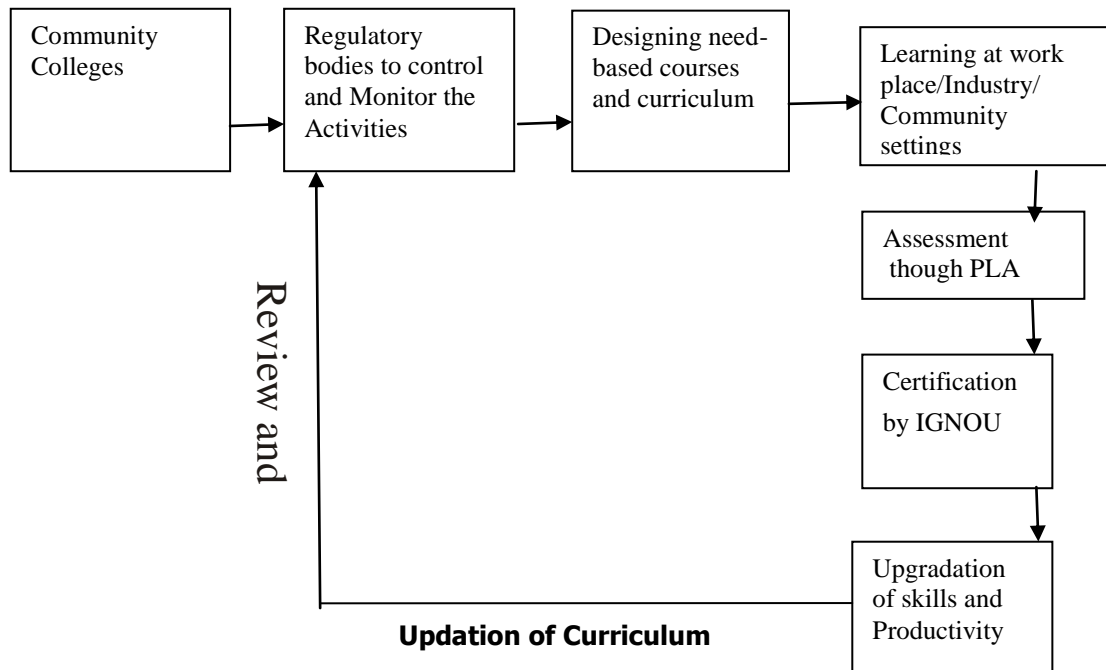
Community Colleges

Regulatory bodies to control and Monitor the Activities

Designing need-based courses and curriculum

Learning at work place/Industry/ Community settings

Assessment though PLA

Certification by IGNOU

Upgradation of skills and Productivity

Review and

Updation of Curriculum